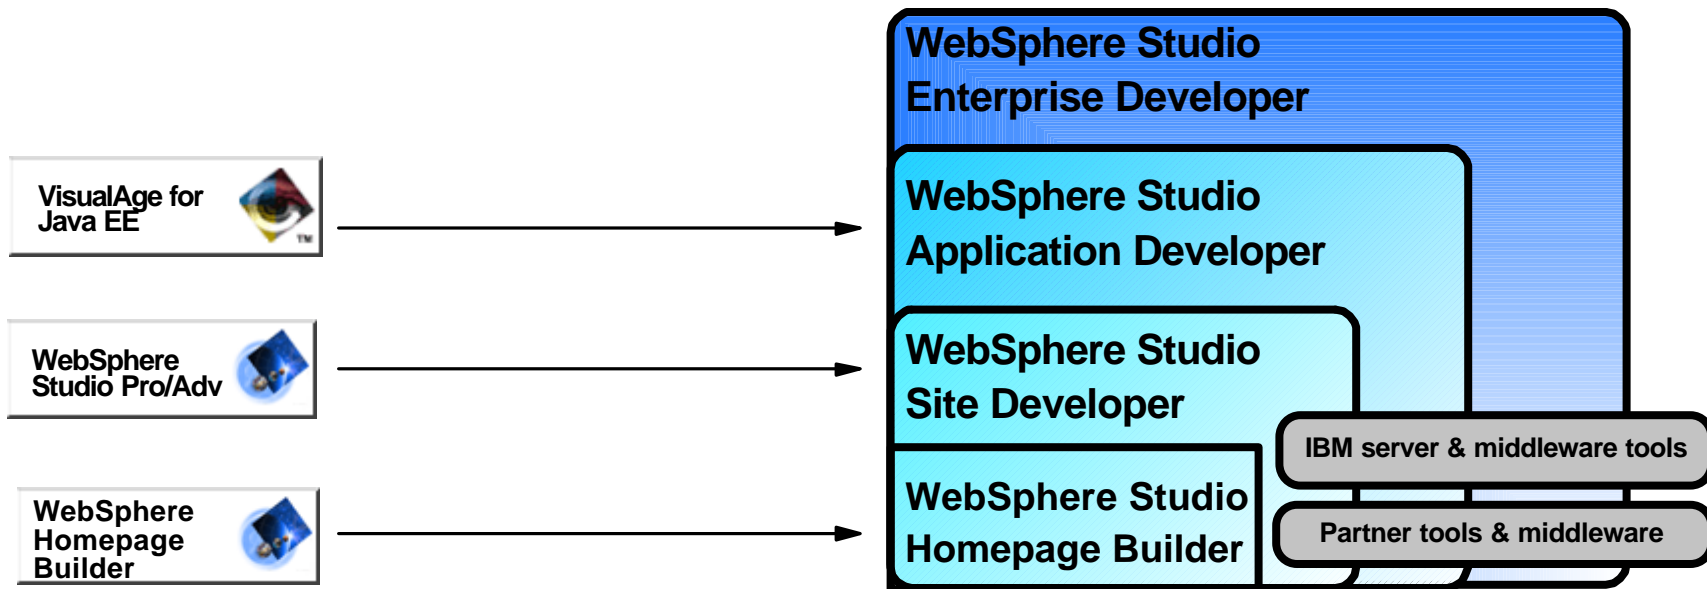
VisualAge for Java EE

TM

WebSphere Studio Pro/Adv

WebSphere Homepage Builder

WebSphere Studio Enterprise Developer

WebSphere Studio Application Developer

WebSphere Studio Site Developer

WebSphere Studio Homepage Builder

IBM server & middleware tools

Partner tools & middleware